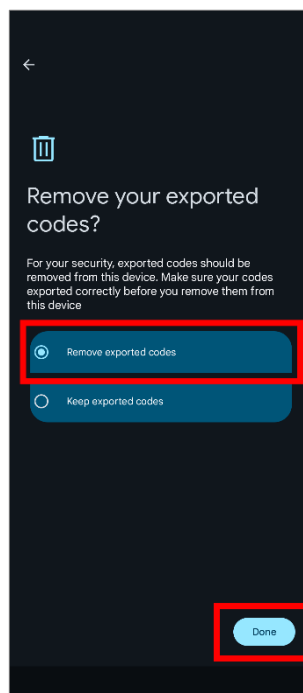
Remove your exported codes?

For your security, exported codes should be removed from this device. Make sure your codes exported correctly before you remove them from this device

Remove exported codes

Keep exported codes

Done